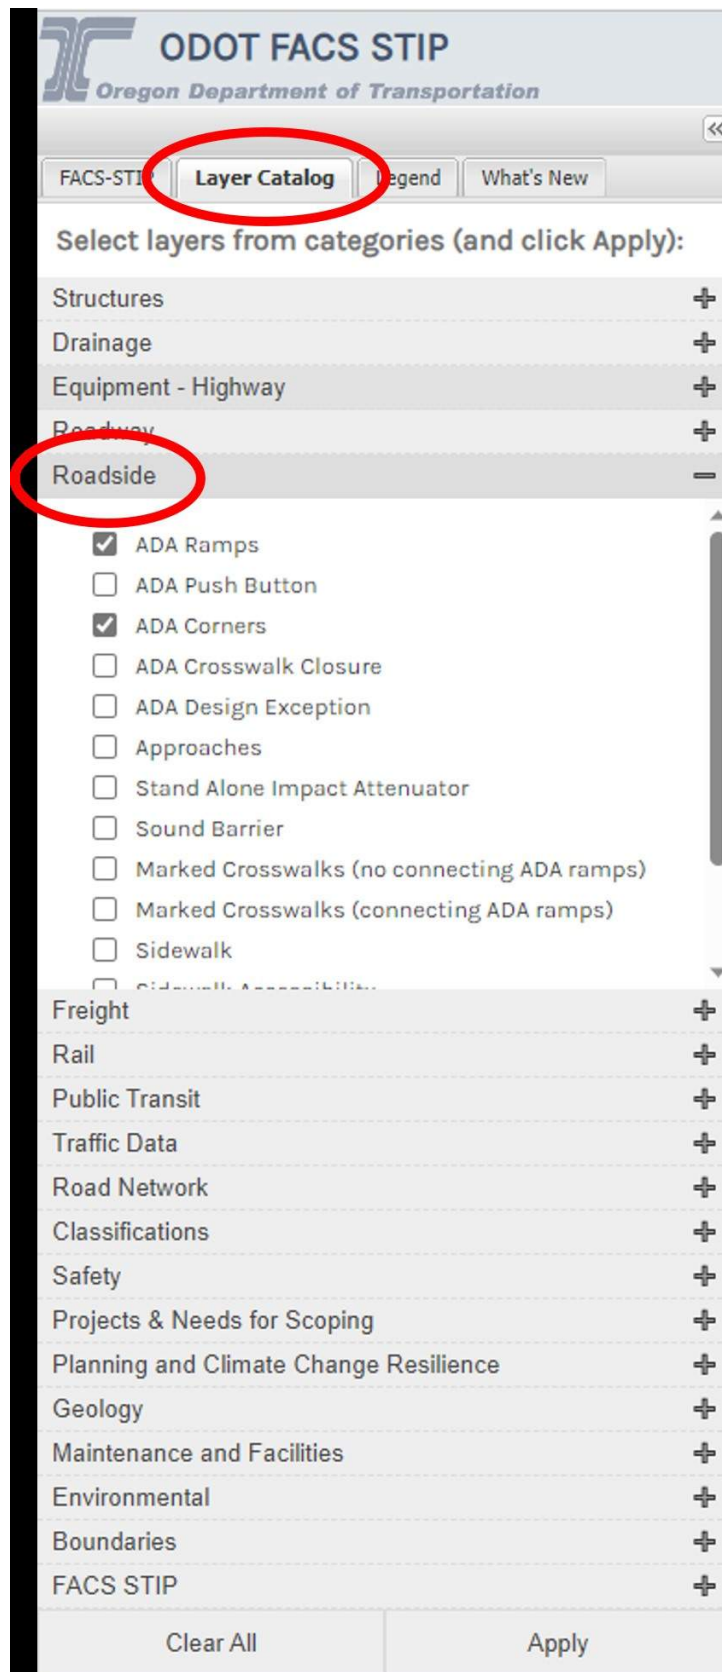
ODOT FACS STIP
Oregon Department of Transportation

«

FACS-STI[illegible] Layer Catalog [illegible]egend What's New

Select layers from categories (and click Apply):

Structures +
Drainage +
Equipment - Highway +
R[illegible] +
Roadside −

ADA Ramps
ADA Push Button
ADA Corners
ADA Crosswalk Closure
ADA Design Exception
Approaches
Stand Alone Impact Attenuator
Sound Barrier
Marked Crosswalks (no connecting ADA ramps)
Marked Crosswalks (connecting ADA ramps)
Sidewalk
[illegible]

Freight +
Rail +
Public Transit +
Traffic Data +
Road Network +
Classifications +
Safety +
Projects & Needs for Scoping +
Planning and Climate Change Resilience +
Geology +
Maintenance and Facilities +
Environmental +
Boundaries +
FACS STIP +

Clear All
Apply